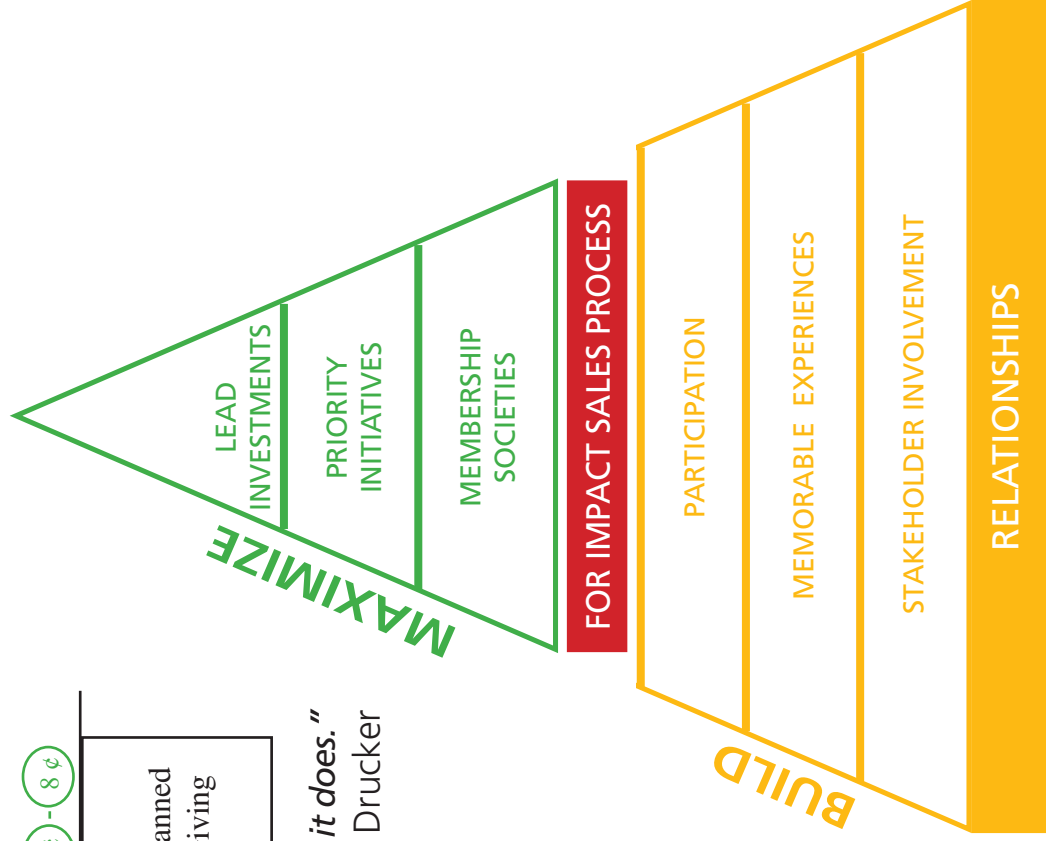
LEAD INVESTMENTS

PRIORITY INITIATIVES

MEMBERSHIP SOCIETIES

MAXIMIZE

FOR IMPACT SALES PROCESS

PARTICIPATION

MEMORABLE EXPERIENCES

STAKEHOLDER INVOLVEMENT

RELATIONSHIPS

BUILD

8 ¢

anned
iving

it does."
Drucker